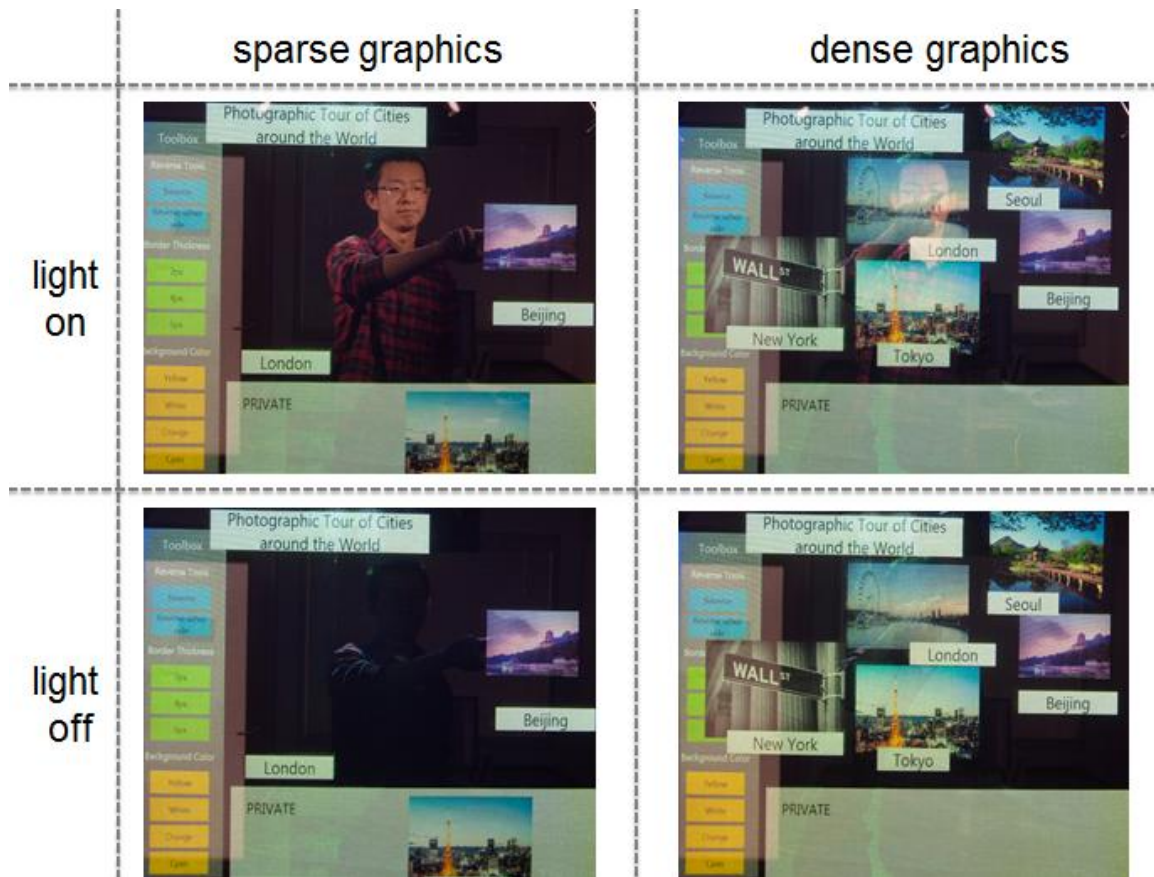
| | sparse graphics | dense graphics |
|---|---|---|
| light on | Photographic Tour of Cities around the World<br>Toolbox<br>Reverse Tools<br>Reverse<br>Reverse when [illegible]<br>Border Thickness<br>2px<br>4px<br>5px<br>Background Color<br>Yellow<br>White<br>Orange<br>Cyan<br>Beijing<br>London<br>PRIVATE | Photographic Tour of Cities around the World<br>Toolbox<br>Reverse Tools<br>Reverse<br>Reverse when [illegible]<br>Border<br>Background Color<br>Yellow<br>White<br>Orange<br>Cyan<br>Seoul<br>London<br>WALL ST<br>Beijing<br>New York<br>Tokyo<br>PRIVATE |
| light off | Photographic Tour of Cities around the World<br>Toolbox<br>Reverse Tools<br>Reverse<br>Reverse when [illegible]<br>Border Thickness<br>2px<br>4px<br>5px<br>Background Color<br>Yellow<br>White<br>Orange<br>Cyan<br>Beijing<br>London<br>PRIVATE | Photographic Tour of Cities around the World<br>Toolbox<br>Reverse Tools<br>Reverse<br>Reverse when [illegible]<br>Background Color<br>Yellow<br>White<br>Orange<br>Cyan<br>Seoul<br>London<br>WALL ST<br>Beijing<br>New York<br>Tokyo<br>PRIVATE |